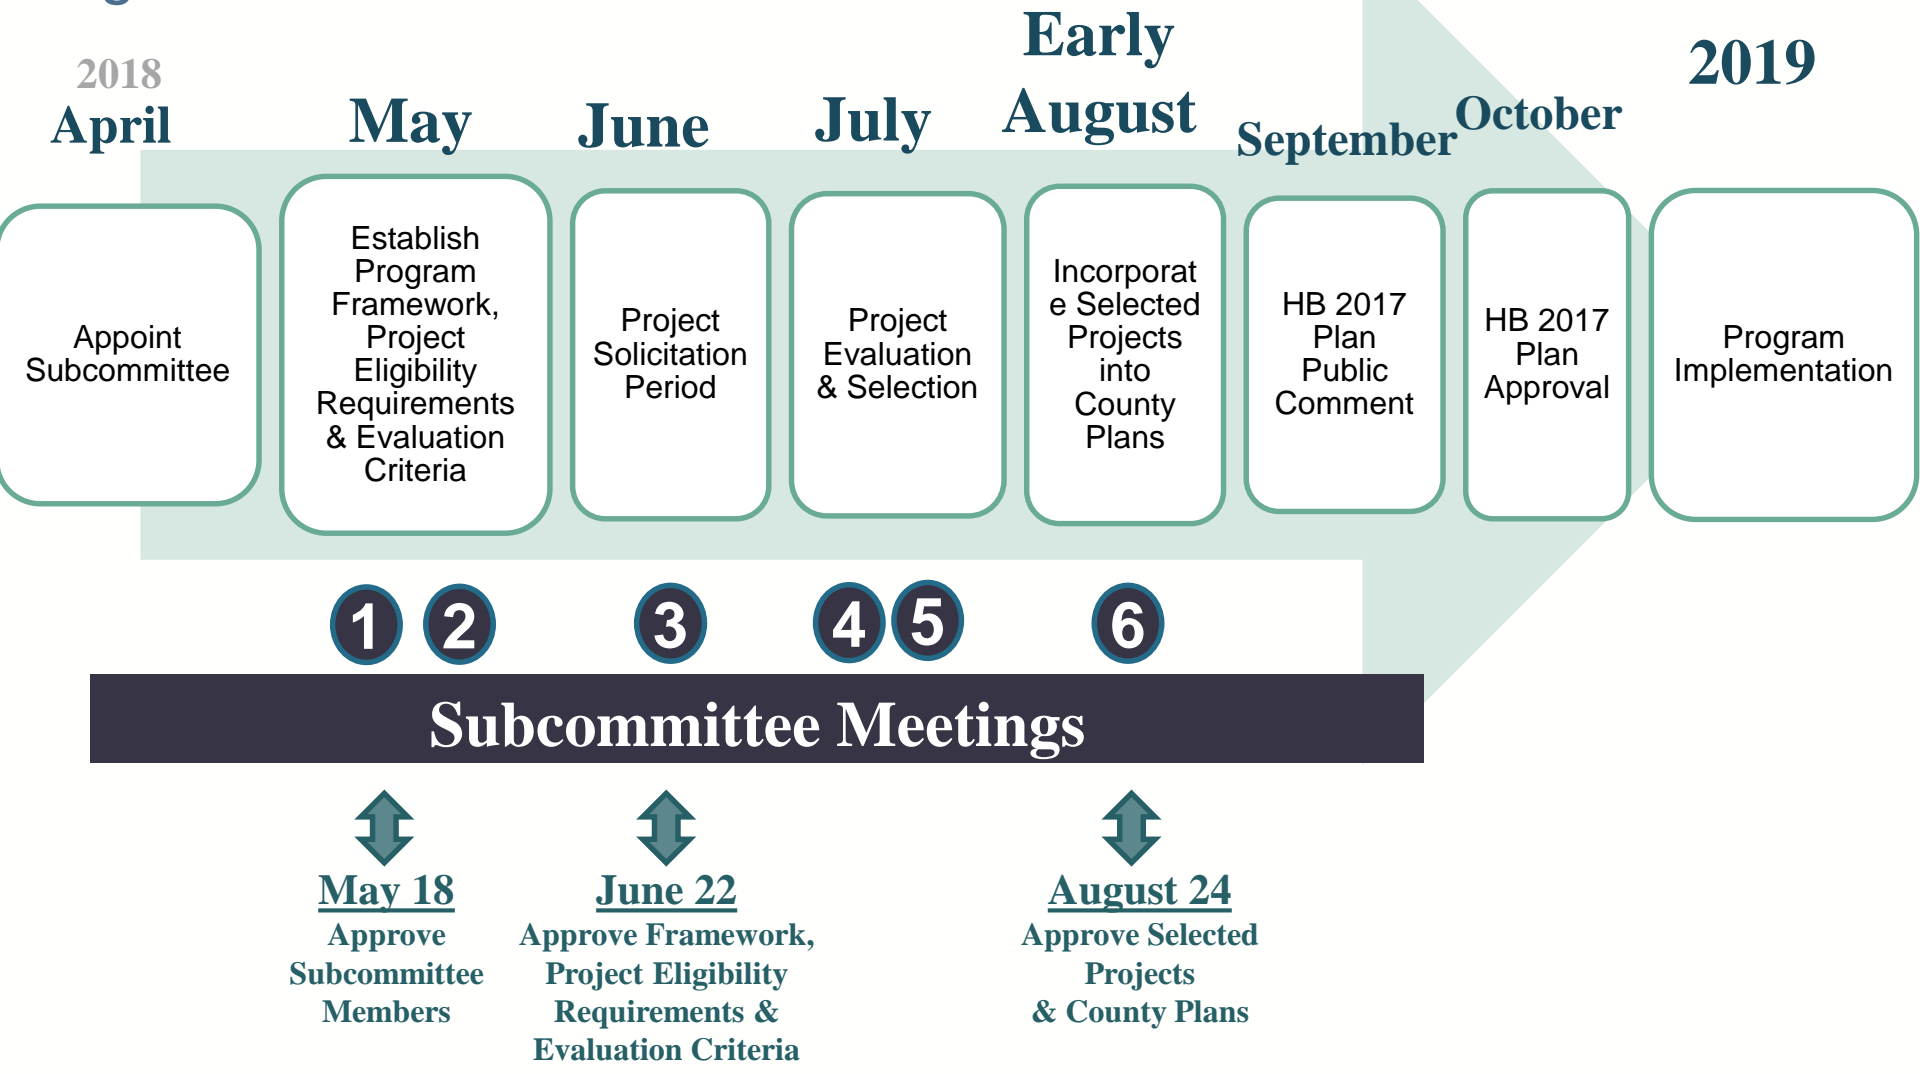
2018
April

May

June

July

Early
August

September

October

2019

Appoint Subcommittee

Establish Program Framework, Project Eligibility Requirements & Evaluation Criteria

Project Solicitation Period

Project Evaluation & Selection

Incorporat e Selected Projects into County Plans

HB 2017 Plan Public Comment

HB 2017 Plan Approval

Program Implementation

1 2 3 4 5 6

Subcommittee Meetings

May 18
Approve Subcommittee Members

June 22
Approve Framework, Project Eligibility Requirements & Evaluation Criteria

August 24
Approve Selected Projects & County Plans